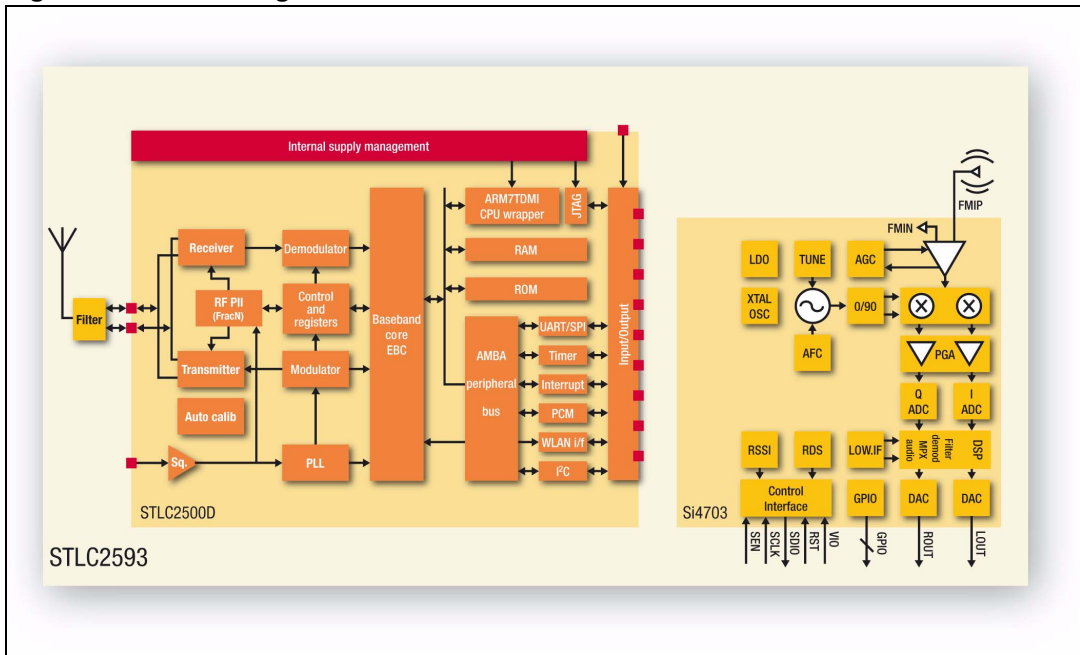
Internal supply management

ARM7TDMI CPU wrapper

JTAG

Receiver

Demodulator

RAM

ROM

Filter

RF Pll (FracN)

Control and registers

Baseband core EBC

UART/SPI

AMBA peripheral bus

Timer

Interrupt

PCM

WLAN i/f

$I^2C$

Input/Output

Transmitter

Modulator

Auto calib

Sq.

PLL

STLC2500D

STLC2593

FMIN

FMIP

LDO

TUNE

AGC

XTAL OSC

0/90

AFC

PGA

Q ADC

I ADC

RSSI

RDS

LOW.IF

Filter demod MPX audio

DSP

Control Interface

GPIO

DAC

DAC

Si4703

SEN

SCLK

SDIO

RST

VIO

GPIO

ROUT

LOUT